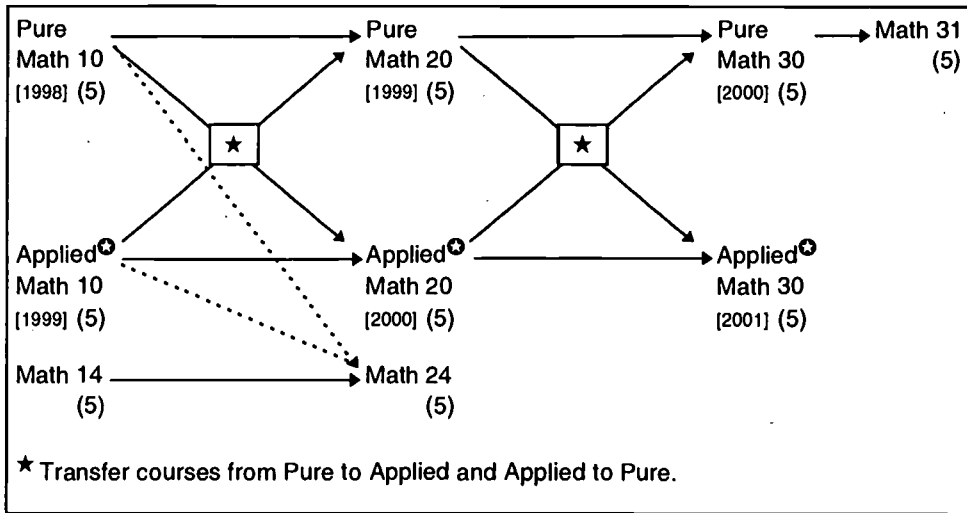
Pure Math 10 [1998] (5)

Pure Math 20 [1999] (5)

Pure Math 30 [2000] (5)

Math 31 (5)

★

★

Applied✪ Math 10 [1999] (5)

Applied✪ Math 20 [2000] (5)

Applied✪ Math 30 [2001] (5)

Math 14 (5)

Math 24 (5)

★ Transfer courses from Pure to Applied and Applied to Pure.